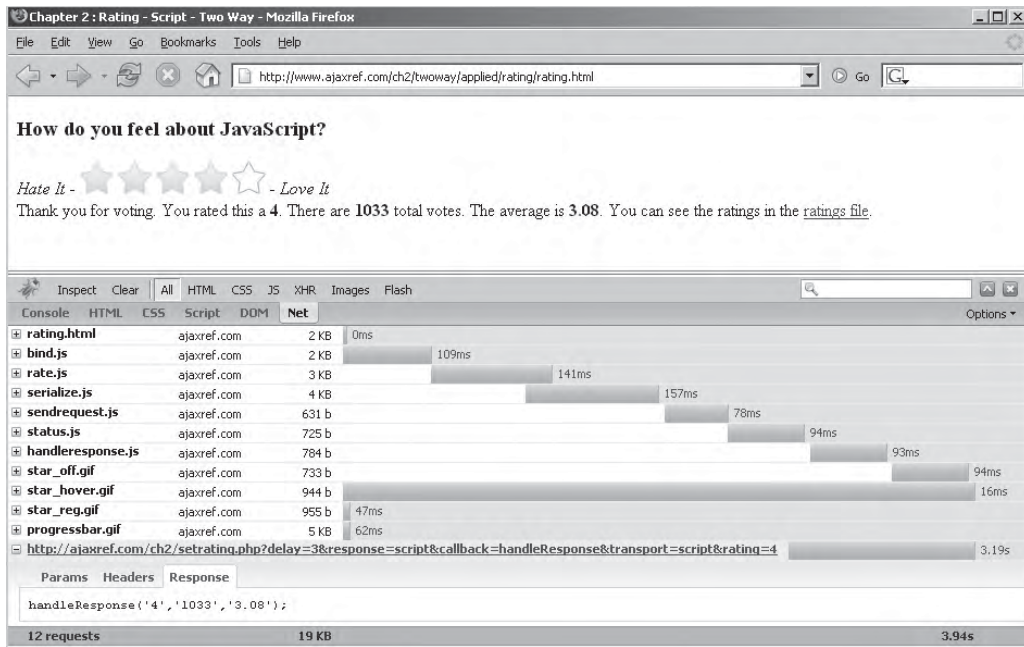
Chapter 2 : Rating - Script - Two Way - Mozilla Firefox

File Edit View Go Bookmarks Tools Help

http://www.ajaxref.com/ch2/twoway/applied/rating/rating.html

Go

How do you feel about JavaScript?

Hate It - - Love It

Thank you for voting. You rated this a 4. There are 1033 total votes. The average is 3.08. You can see the ratings in the ratings file.

Inspect Clear All HTML CSS JS XHR Images Flash

Console HTML CSS Script DOM Net

Options

| | | | |
|---|---|---|---|
| rating.html | ajaxref.com | 2 KB | 0ms |
| bind.js | ajaxref.com | 2 KB | 109ms |
| rate.js | ajaxref.com | 3 KB | 141ms |
| serialize.js | ajaxref.com | 4 KB | 157ms |
| sendrequest.js | ajaxref.com | 631 b | 78ms |
| status.js | ajaxref.com | 725 b | 94ms |
| handleresponse.js | ajaxref.com | 784 b | 93ms |
| star_off.gif | ajaxref.com | 733 b | 94ms |
| star_hover.gif | ajaxref.com | 944 b | 16ms |
| star_reg.gif | ajaxref.com | 955 b | 47ms |
| progressbar.gif | ajaxref.com | 5 KB | 62ms |

http://ajaxref.com/ch2/setrating.php?delay=3&response=script&callback=handleResponse&transport=script&rating=4 3.19s

Params Headers Response

handleResponse('4','1033','3.08');

12 requests 19 KB 3.94s